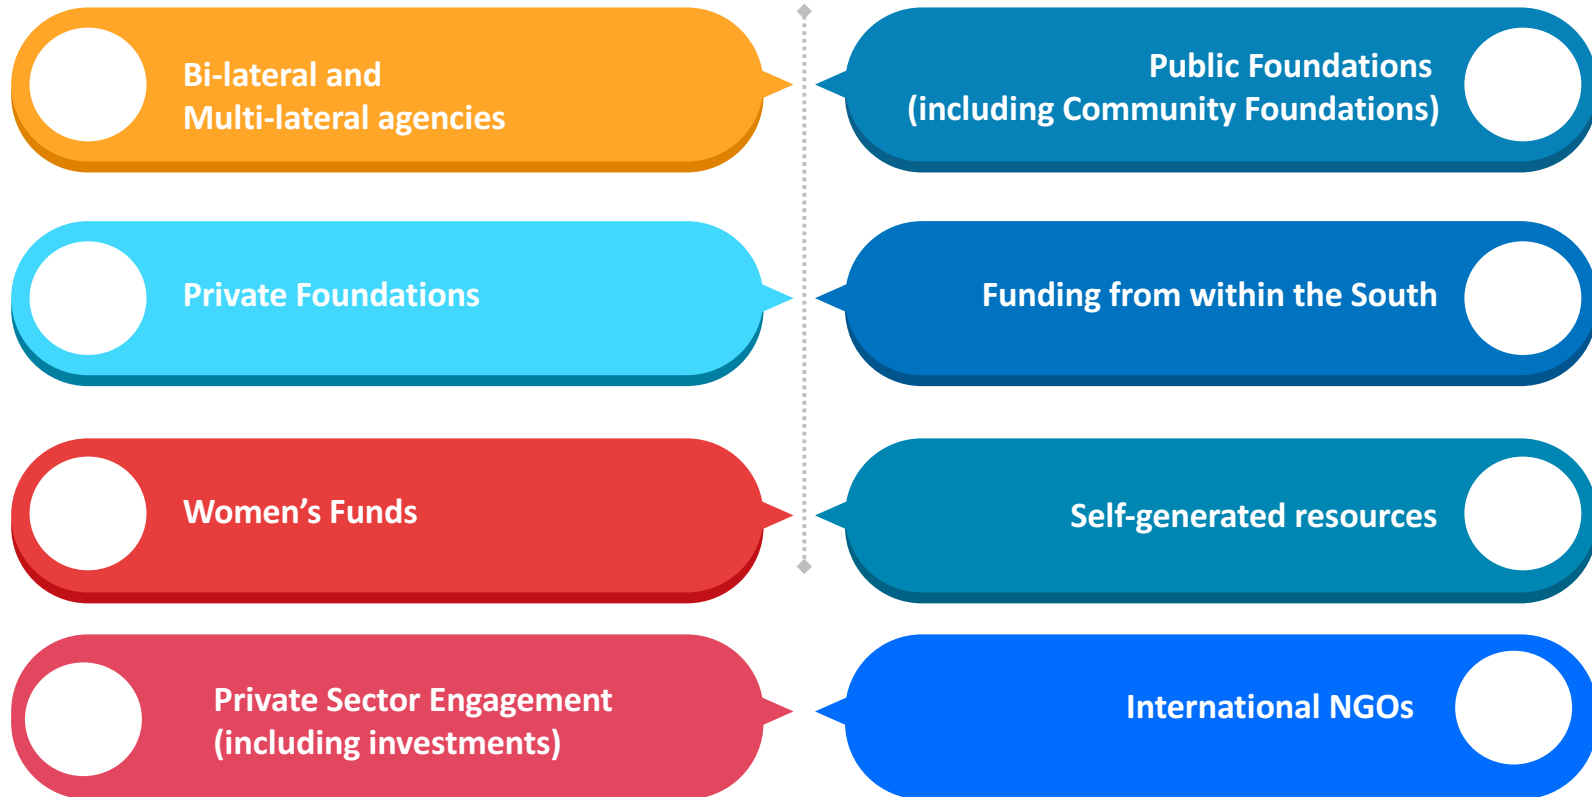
Bi-lateral and
Multi-lateral agencies

Public Foundations
(including Community Foundations)

Private Foundations

Funding from within the South

Women’s Funds

Self-generated resources

Private Sector Engagement
(including investments)

International NGOs